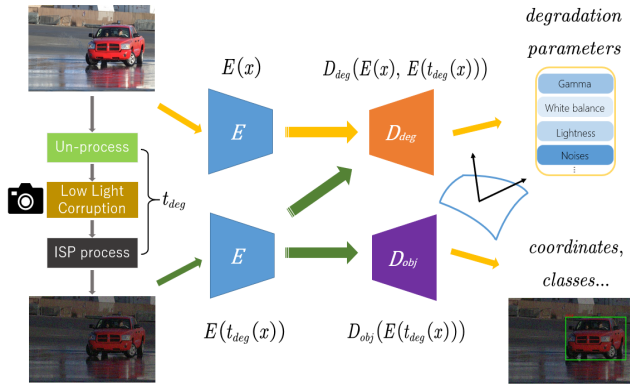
degradation parameters

Gamma
White balance
Lightness
Noises
⋮

$E(x)$

$D_{deg}(E(x), E(t_{deg}(x)))$

Un-process
Low Light Corruption
ISP process

$t_{deg}$

$E$

$D_{deg}$

$E$

$D_{obj}$

coordinates, classes...

$E(t_{deg}(x))$

$D_{obj}(E(t_{deg}(x)))$